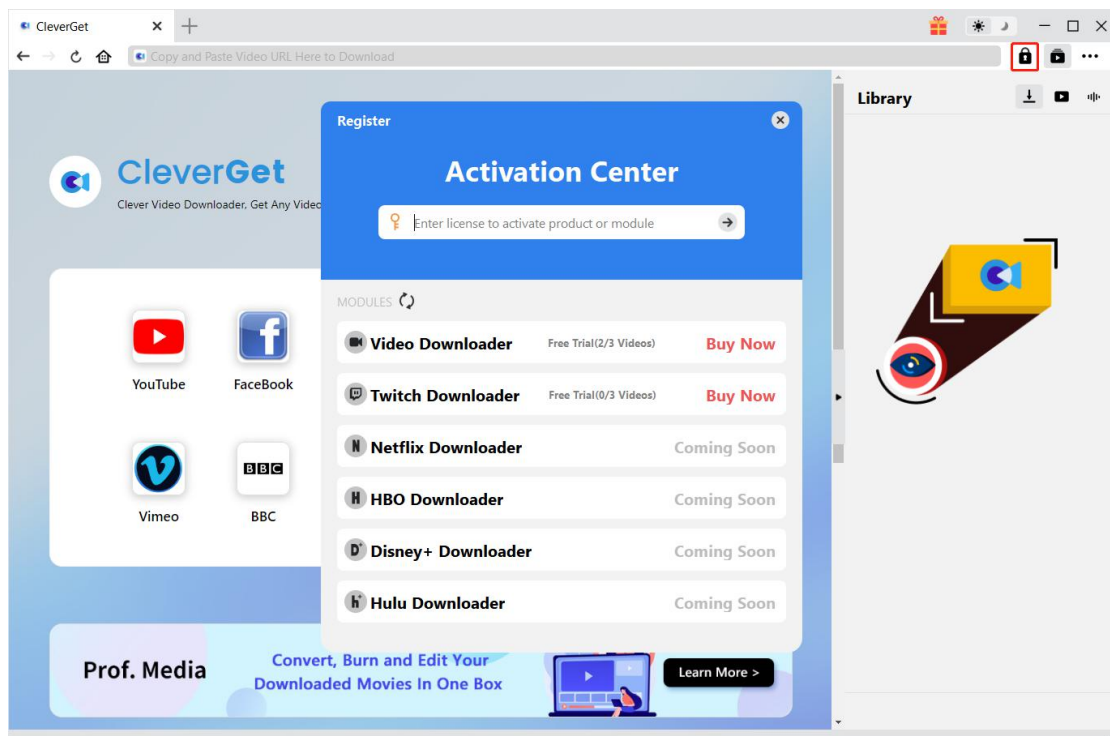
CleverGet

Copy and Paste Video URL Here to Download

Library

CleverGet

Clever Video Downloader, Get Any Video

YouTube

FaceBook

Vimeo

BBC

Register

Activation Center

Enter license to activate product or module

MODULES

Video Downloader Free Trial(2/3 Videos) Buy Now

Twitch Downloader Free Trial(0/3 Videos) Buy Now

Netflix Downloader Coming Soon

HBO Downloader Coming Soon

Disney+ Downloader Coming Soon

Hulu Downloader Coming Soon

Prof. Media

Convert, Burn and Edit Your Downloaded Movies In One Box

Learn More >